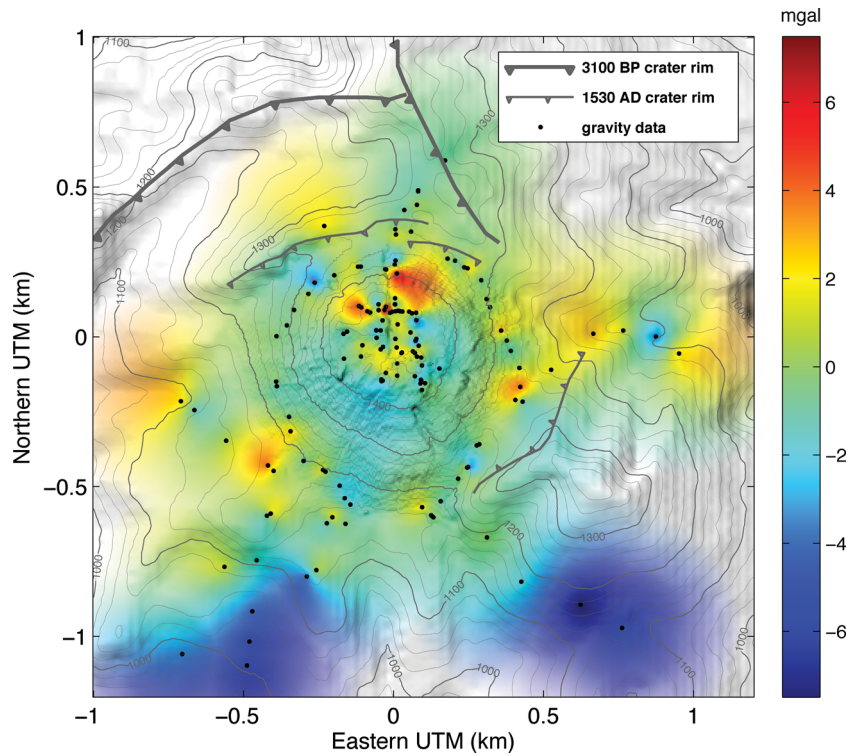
3100 BP crater rim
1530 AD crater rim
gravity data

mgal
6
4
2
0
−2
−4
−6

1100
1200
1300
1000
1200
1300
1100
1400
1300
1200
1100
1300
1000
1000
1000
1000
1100
1000

Northern UTM (km)
1
0.5
0
−0.5
−1

−1
−0.5
0
0.5
1
Eastern UTM (km)